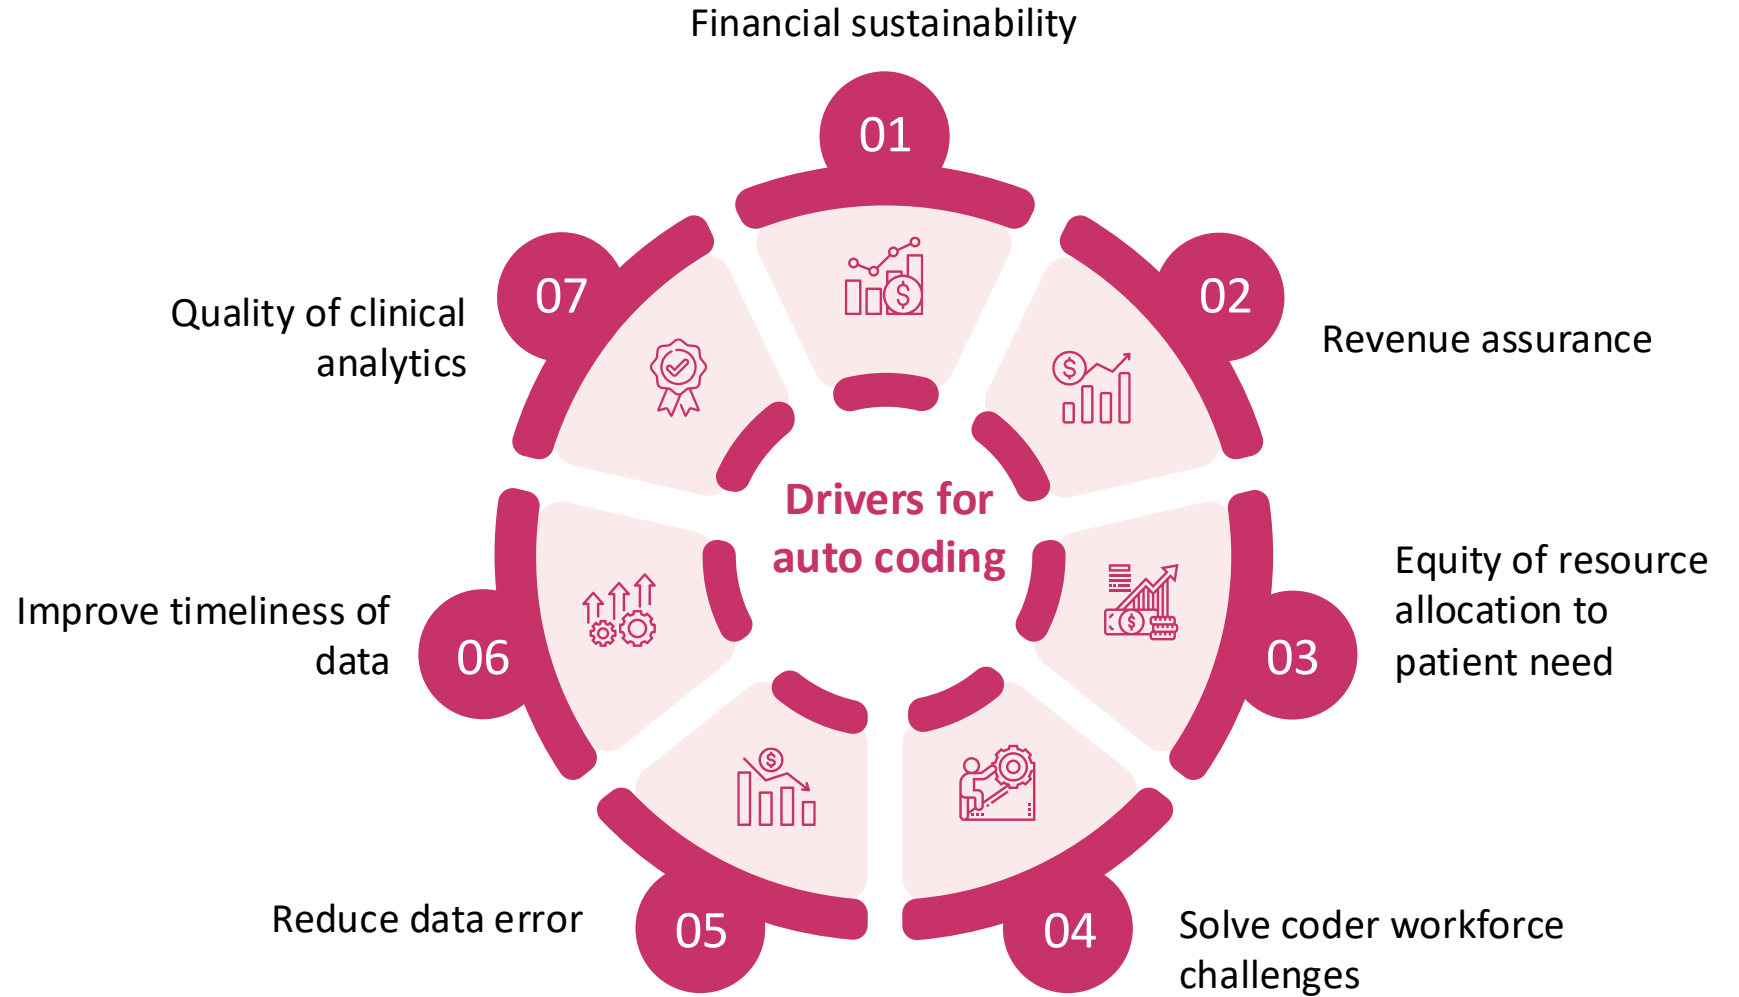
Drivers for auto coding

01
Financial sustainability

02
Revenue assurance

03
Equity of resource allocation to patient need

04
Solve coder workforce challenges

05
Reduce data error

06
Improve timeliness of data

07
Quality of clinical analytics